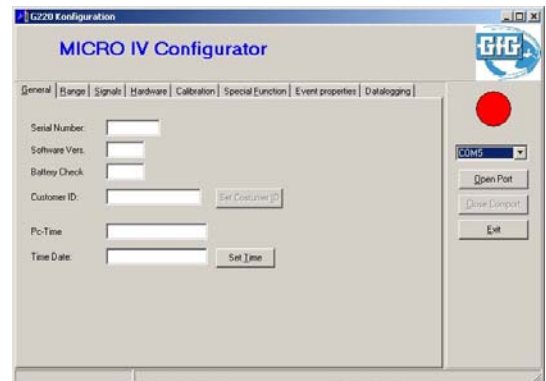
G220 Konfiguration

MICRO IV Configurator

GfG

General | Range | Signals | Hardware | Calibration | Special Function | Event properties | Datalogging

Serial Number:
Software Vers.
Battery Check
Customer ID:
Set Costumer ID
Pc-Time
Time Date:
Set Time

COM5
Open Port
Close Comport
Exit